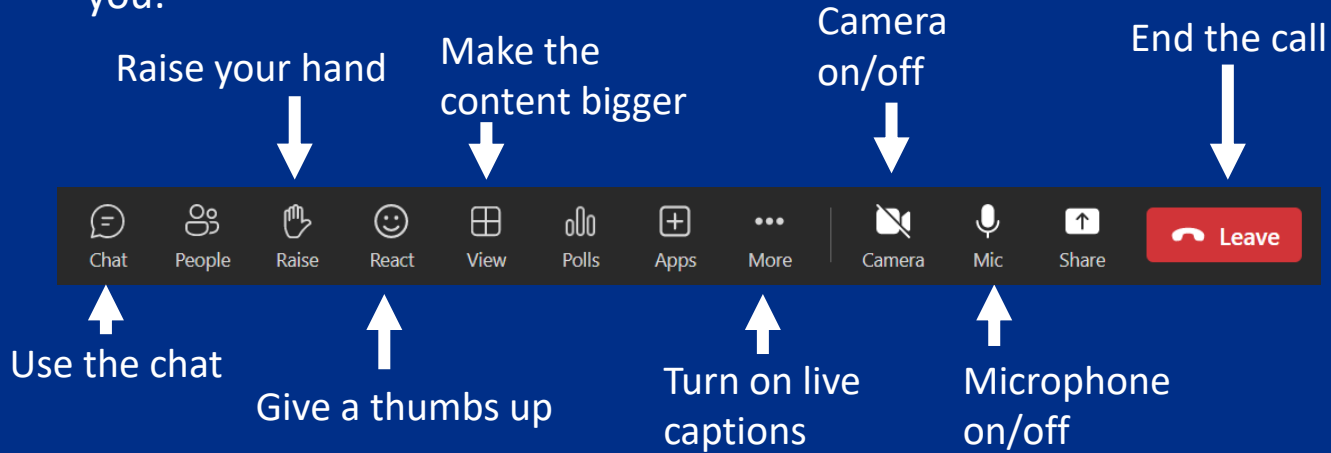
you.

Raise your hand

Make the content bigger

Camera on/off

End the call

Chat People Raise React View Polls Apps More Camera Mic Share Leave

Use the chat

Give a thumbs up

Turn on live captions

Microphone on/off